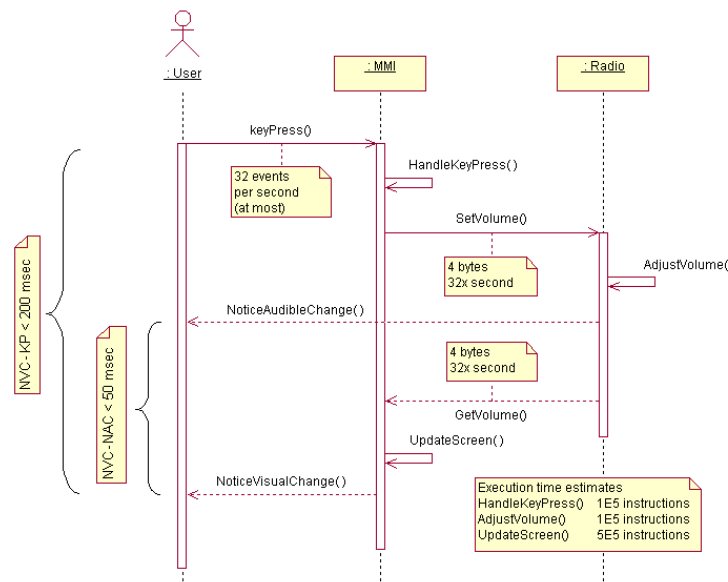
: User

: MMI

: Radio

keyPress()

HandleKeyPress()

32 events per second (at most)

SetVolume()

NVC - KP < 200 msec

4 bytes
32x second

AdjustVolume(

NoticeAudibleChange()

NVC - NAC < 50 msec

4 bytes
32x second

GetVolume()

UpdateScreen()

NoticeVisualChange()

Execution time estimates
HandleKeyPress() 1E5 instructions
AdjustVolume() 1E5 instructions
UpdateScreen() 5E5 instructions